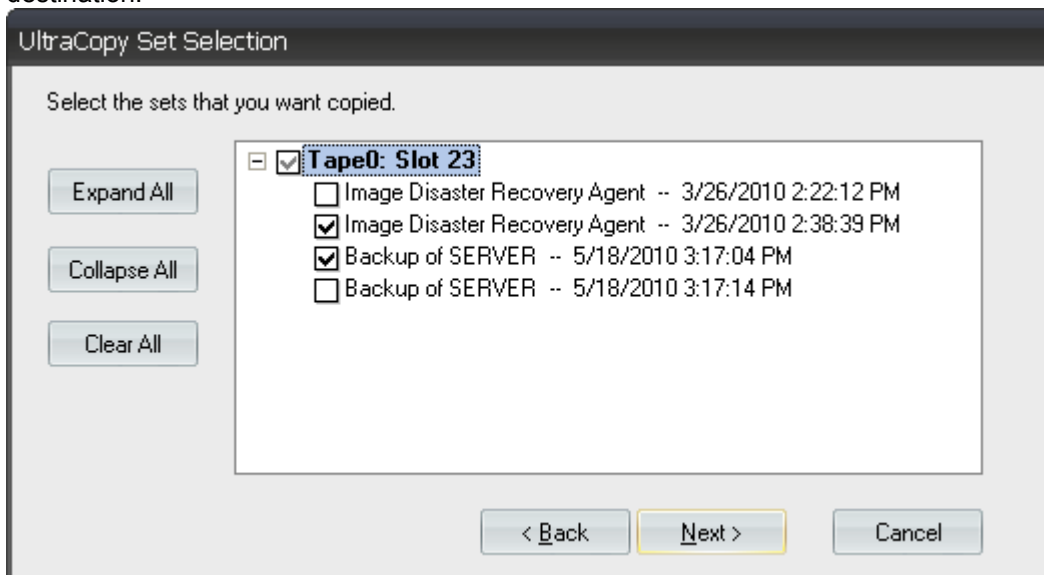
destination.

UltraCopy Set Selection

Select the sets that you want copied.

Expand All

Collapse All

Clear All

Tape0: Slot 23

Image Disaster Recovery Agent -- 3/26/2010 2:22:12 PM

Image Disaster Recovery Agent -- 3/26/2010 2:38:39 PM

Backup of SERVER -- 5/18/2010 3:17:04 PM

Backup of SERVER -- 5/18/2010 3:17:14 PM

< Back

Next >

Cancel